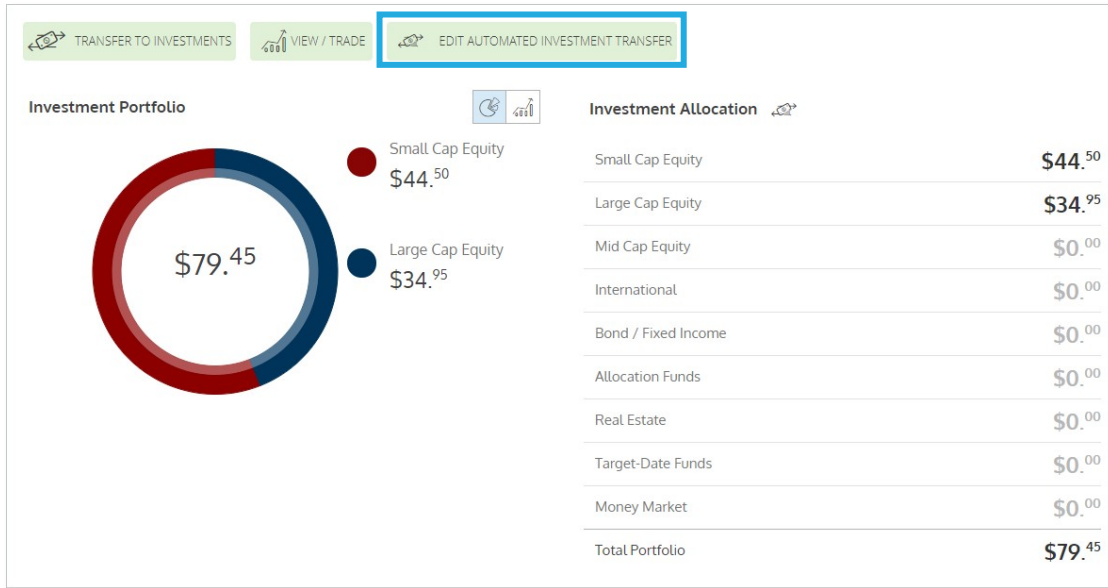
TRANSFER TO INVESTMENTS

VIEW / TRADE

EDIT AUTOMATED INVESTMENT TRANSFER

Investment Portfolio

$79.$^{45}$

Small Cap Equity
$44.$^{50}$

Large Cap Equity
$34.$^{95}$

Investment Allocation

| | |
|---|---|
| Small Cap Equity | $44.$^{50}$ |
| Large Cap Equity | $34.$^{95}$ |
| Mid Cap Equity | $0.$^{00}$ |
| International | $0.$^{00}$ |
| Bond / Fixed Income | $0.$^{00}$ |
| Allocation Funds | $0.$^{00}$ |
| Real Estate | $0.$^{00}$ |
| Target-Date Funds | $0.$^{00}$ |
| Money Market | $0.$^{00}$ |
| Total Portfolio | $79.$^{45}$ |